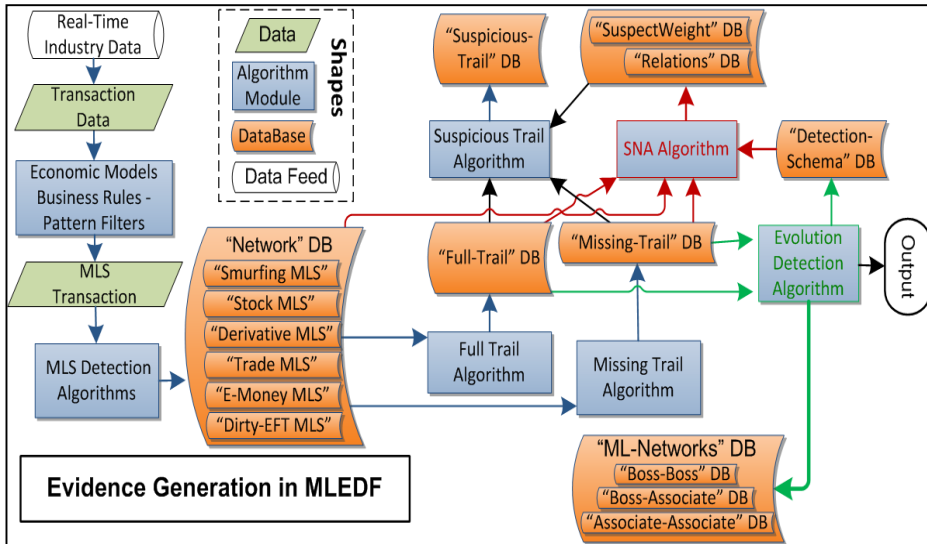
Real-Time Industry Data

Transaction Data

Economic Models Business Rules - Pattern Filters

MLS Transaction

MLS Detection Algorithms

Data

Algorithm Module

DataBase

Data Feed

Shapes

"Network" DB
"Smurfing MLS"
"Stock MLS"
"Derivative MLS"
"Trade MLS"
"E-Money MLS"
"Dirty-EFT MLS"

"Suspicious-Trail" DB

Suspicious Trail Algorithm

"SuspectWeight" DB
"Relations" DB

SNA Algorithm

"Detection-Schema" DB

"Full-Trail" DB

"Missing-Trail" DB

Evolution Detection Algorithm

Output

Full Trail Algorithm

Missing Trail Algorithm

"ML-Networks" DB
"Boss-Boss" DB
"Boss-Associate" DB
"Associate-Associate" DB

Evidence Generation in MLEDF